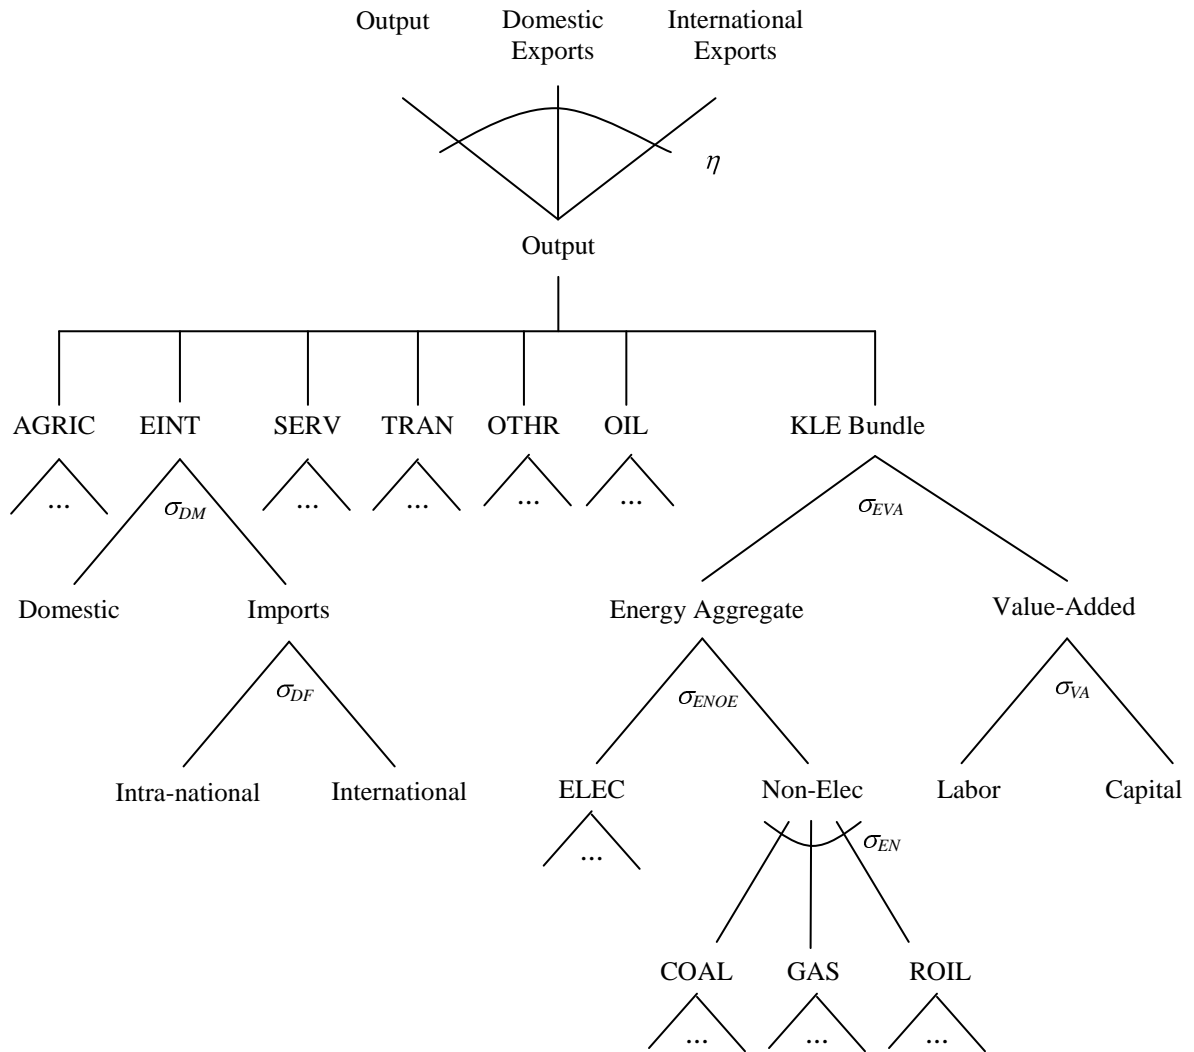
Output Domestic Exports International Exports

$\eta$

Output

AGRIC EINT SERV TRAN OTHR OIL KLE Bundle

… … … … …

$\sigma_{DM}$

Domestic Imports

$\sigma_{DF}$

Intra-national International

$\sigma_{EVA}$

Energy Aggregate Value-Added

$\sigma_{ENOE}$ $\sigma_{VA}$

ELEC Non-Elec Labor Capital

…

$\sigma_{EN}$

COAL GAS ROIL

… … …